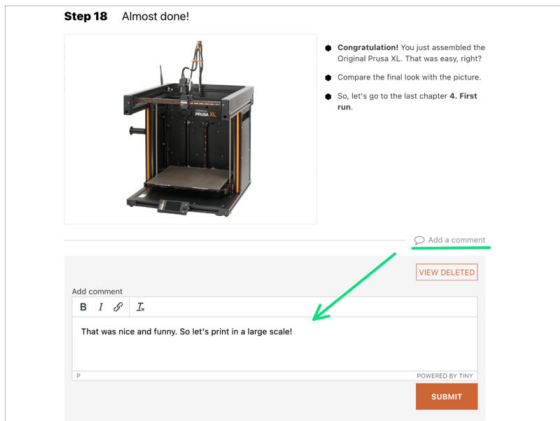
Step 18 Almost done!

PRUSA XL

Congratulation! You just assembled the Original Prusa XL. That was easy, right?

Compare the final look with the picture.

So, let's go to the last chapter 4. First run.

Add a comment

VIEW DELETED

Add comment

B I $T_x$

That was nice and funny. So let's print in a large scale!

P

POWERED BY TINY

SUBMIT